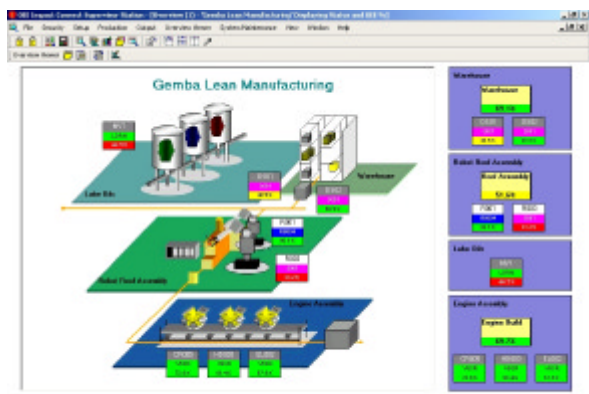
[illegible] Impact General Supervisor Station - [Overview (1) - "Gemba Lean Manufacturing" Displaying Status and KPI %]

File Security Setup Production Output Overview Viewer System Maintenance View Window Help

Overview Viewer

Gemba Lean Manufacturing

Lube Silo

Warehouse

Robot Roof Assembly

Engine Assembly

Warehouse

Warehouse

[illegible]

Robot Roof Assembly

Roof Assembly

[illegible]

Lube Silo

Engine Assembly

Engine Build

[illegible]